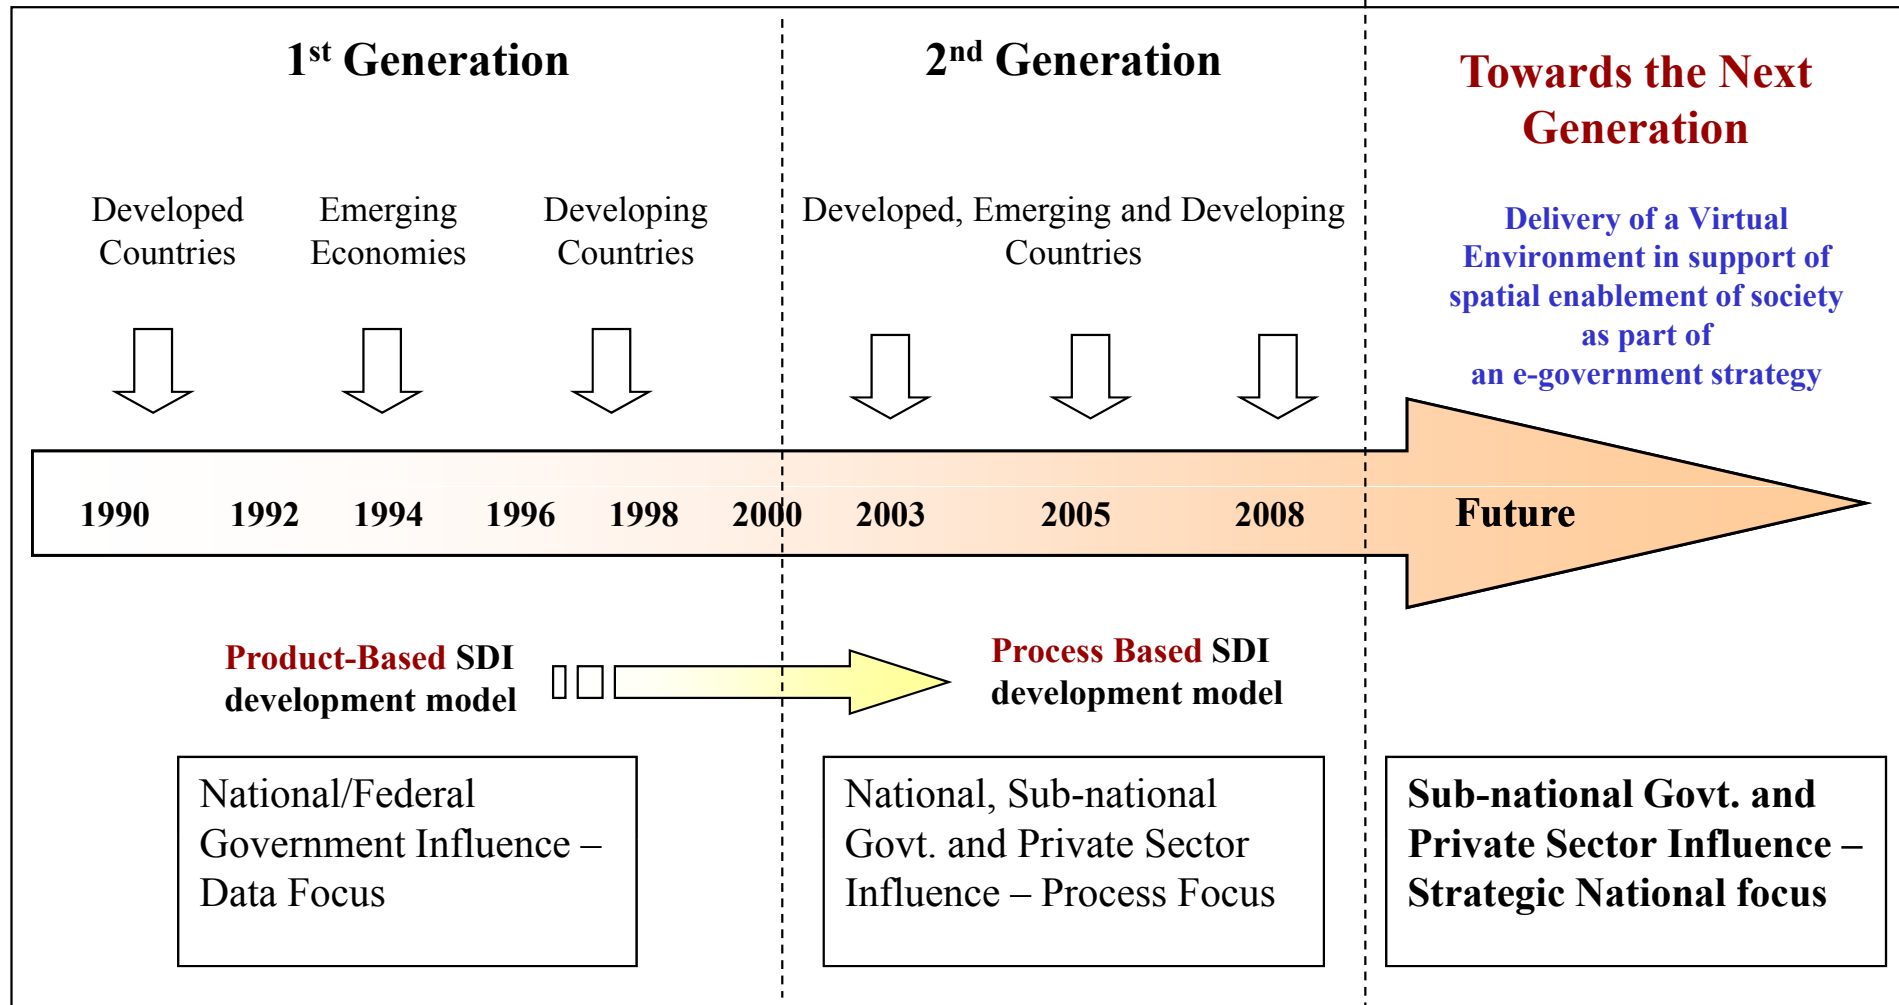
1$^{st}$ Generation

2$^{nd}$ Generation

Towards the Next Generation

Developed Countries

Emerging Economies

Developing Countries

Developed, Emerging and Developing Countries

Delivery of a Virtual Environment in support of spatial enablement of society as part of an e-government strategy

1990 1992 1994 1996 1998 2000 2003 2005 2008 Future

Product-Based SDI development model

Process Based SDI development model

National/Federal Government Influence – Data Focus

National, Sub-national Govt. and Private Sector Influence – Process Focus

Sub-national Govt. and Private Sector Influence – Strategic National focus